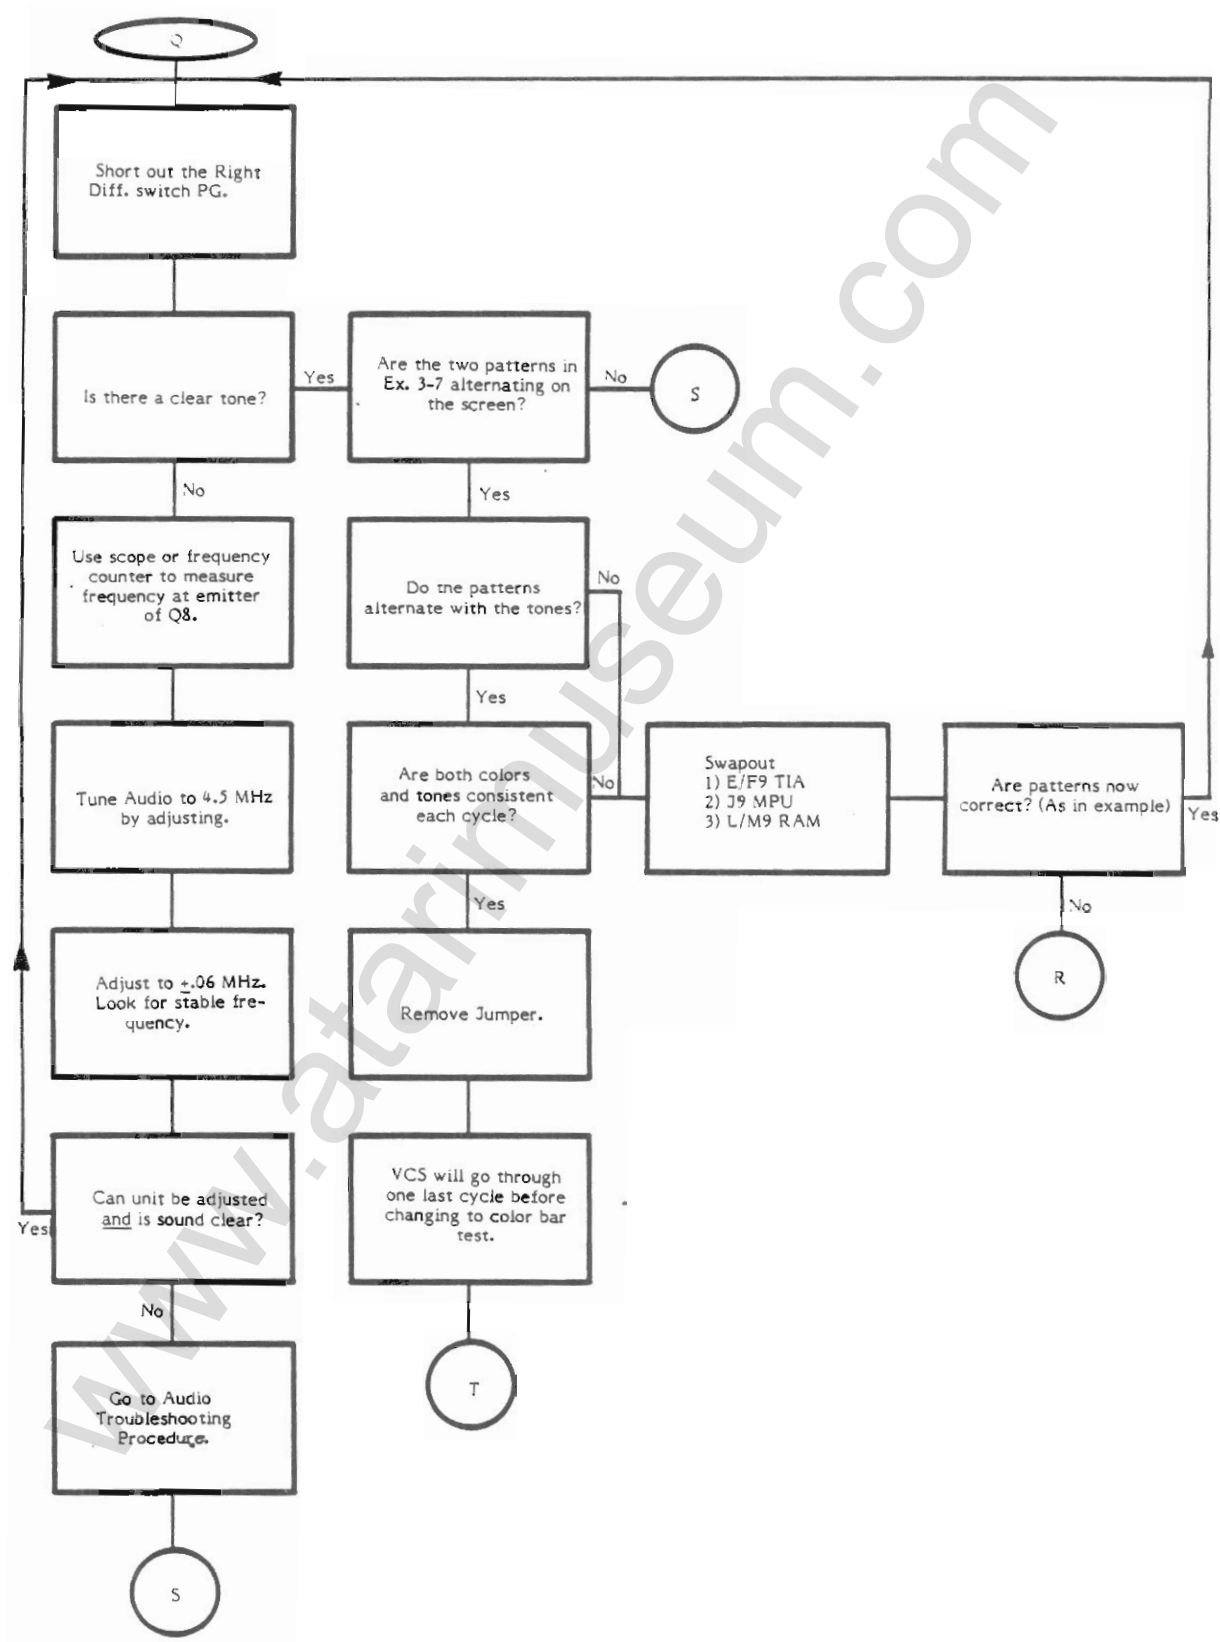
Q

Short out the Right Diff. switch PG.

Is there a clear tone?

Yes

Are the two patterns in Ex. 3-7 alternating on the screen?

No

S

No

Yes

Use scope or frequency counter to measure frequency at emitter of Q8.

Do tne patterns alternate with the tones?

No

Yes

Tune Audio to 4.5 MHz by adjusting.

Are both colors and tones consistent each cycle?

No

Swapout
1) E/F9 TIA
2) J9 MPU
3) L/M9 RAM

Are patterns now correct? (As in example)

Yes

Yes

No

Adjust to $\pm$.06 MHz. Look for stable frequency.

Remove Jumper.

R

Can unit be adjusted and is sound clear?

Yes

VCS will go through one last cycle before changing to color bar test.

No

Go to Audio Troubleshooting Procedure.

T

S

www.atarimuseum.com